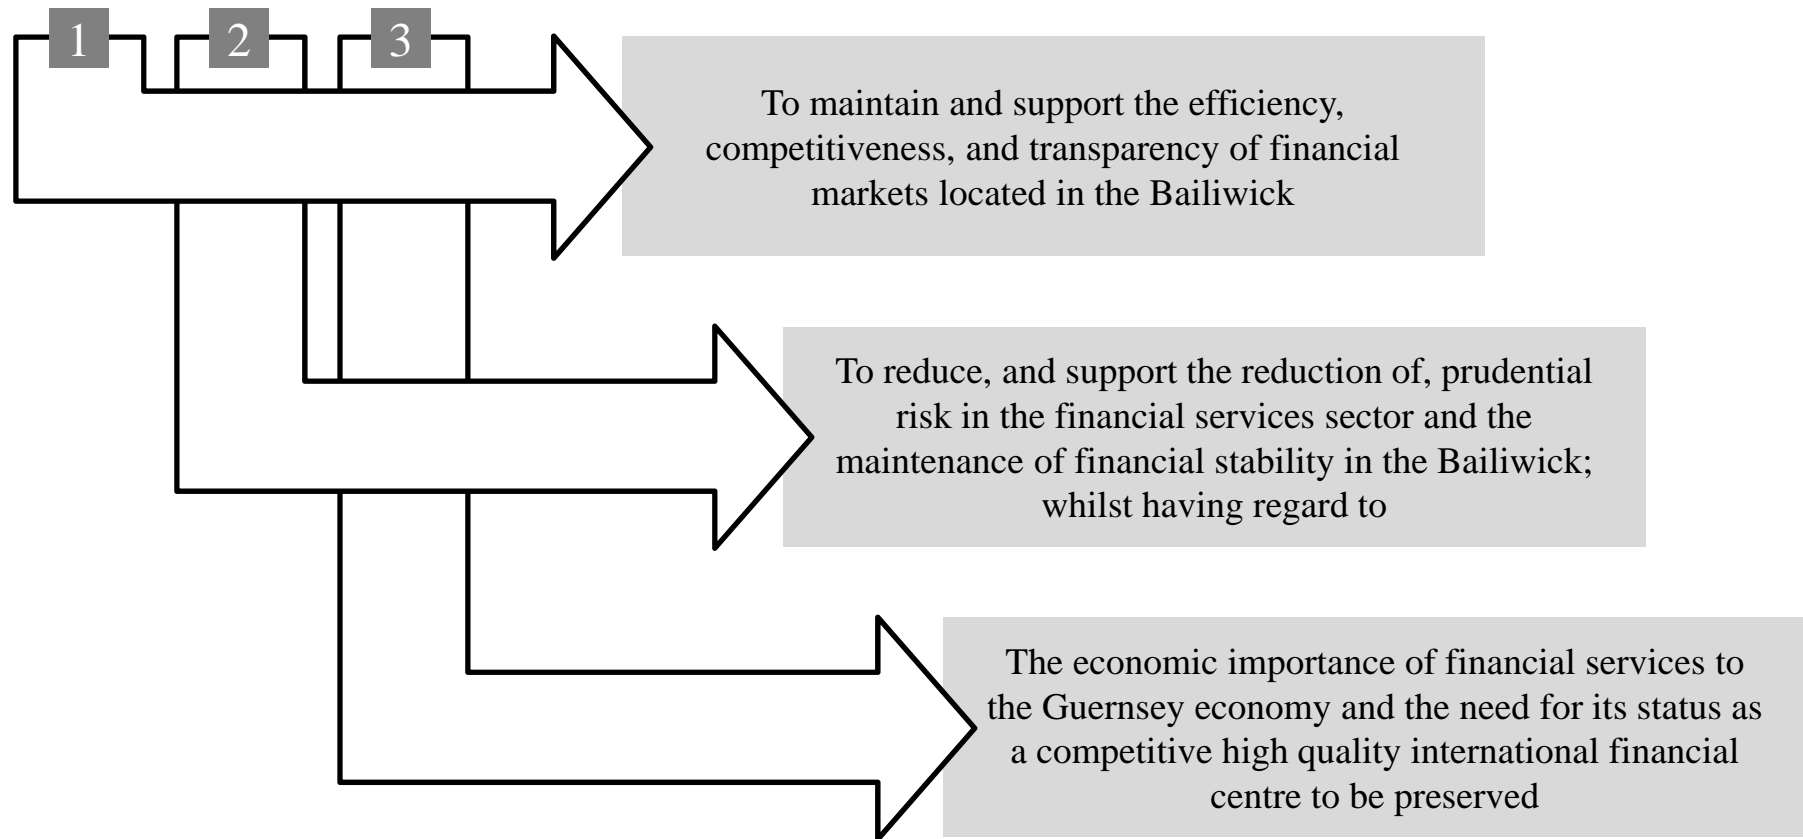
1

2

3

To maintain and support the efficiency, competitiveness, and transparency of financial markets located in the Bailiwick

To reduce, and support the reduction of, prudential risk in the financial services sector and the maintenance of financial stability in the Bailiwick; whilst having regard to

The economic importance of financial services to the Guernsey economy and the need for its status as a competitive high quality international financial centre to be preserved